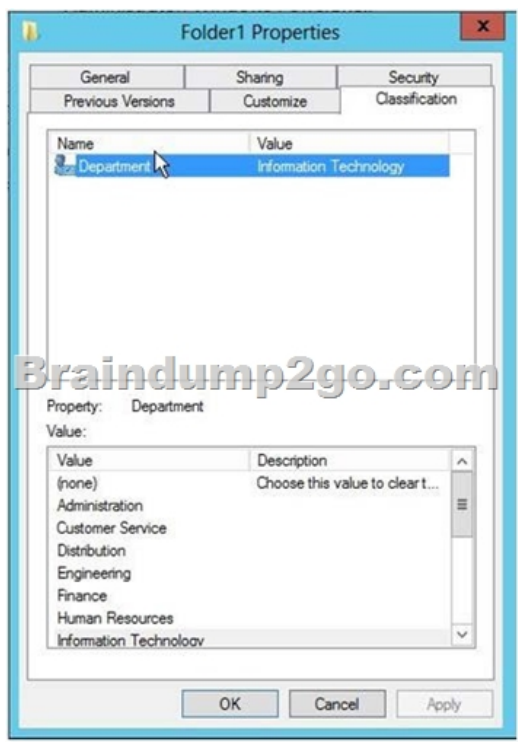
Folder1 Properties

General | Sharing | Security
Previous Versions | Customize | Classification

| Name | Value |
|---|---|
| Department | Information Technology |

Braindump2go.com

Property: Department
Value:

| Value | Description |
|---|---|
| (none) | Choose this value to clear t... |
| Administration | |
| Customer Service | |
| Distribution | |
| Engineering | |
| Finance | |
| Human Resources | |
| Information Technology | |

OK | Cancel | Apply